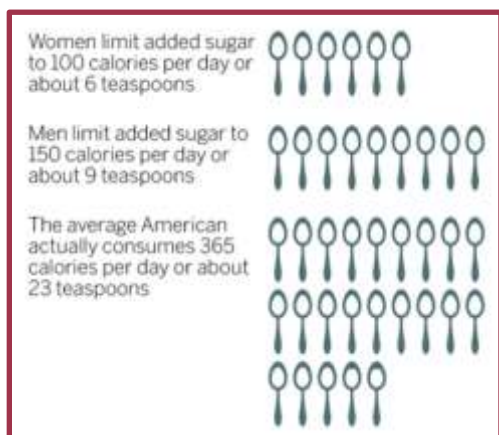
Women limit added sugar to 100 calories per day or about 6 teaspoons

Men limit added sugar to 150 calories per day or about 9 teaspoons

The average American actually consumes 365 calories per day or about 23 teaspoons